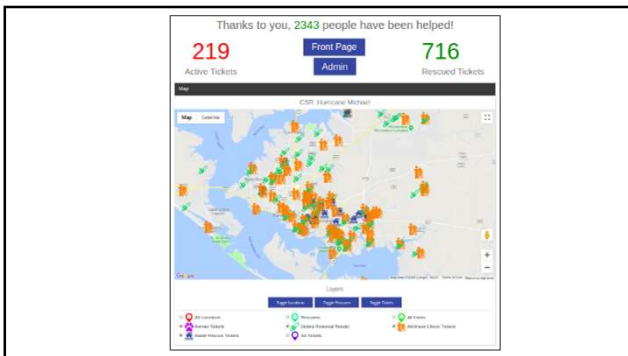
Thanks to you, 2343 people have been helped!

219
Active Tickets

Front Page
Admin

716
Rescued Tickets

Map

CSR: Hurricane Michael

Map Satellite

Google

Layers

Toggle Locations Toggle Rescues Toggle Tickets

All Locations
Rescues
All Tickets
Human Tickets
Debris Removal Tickets
Wellness Check Tickets
Water Rescue Tickets
Air Tickets